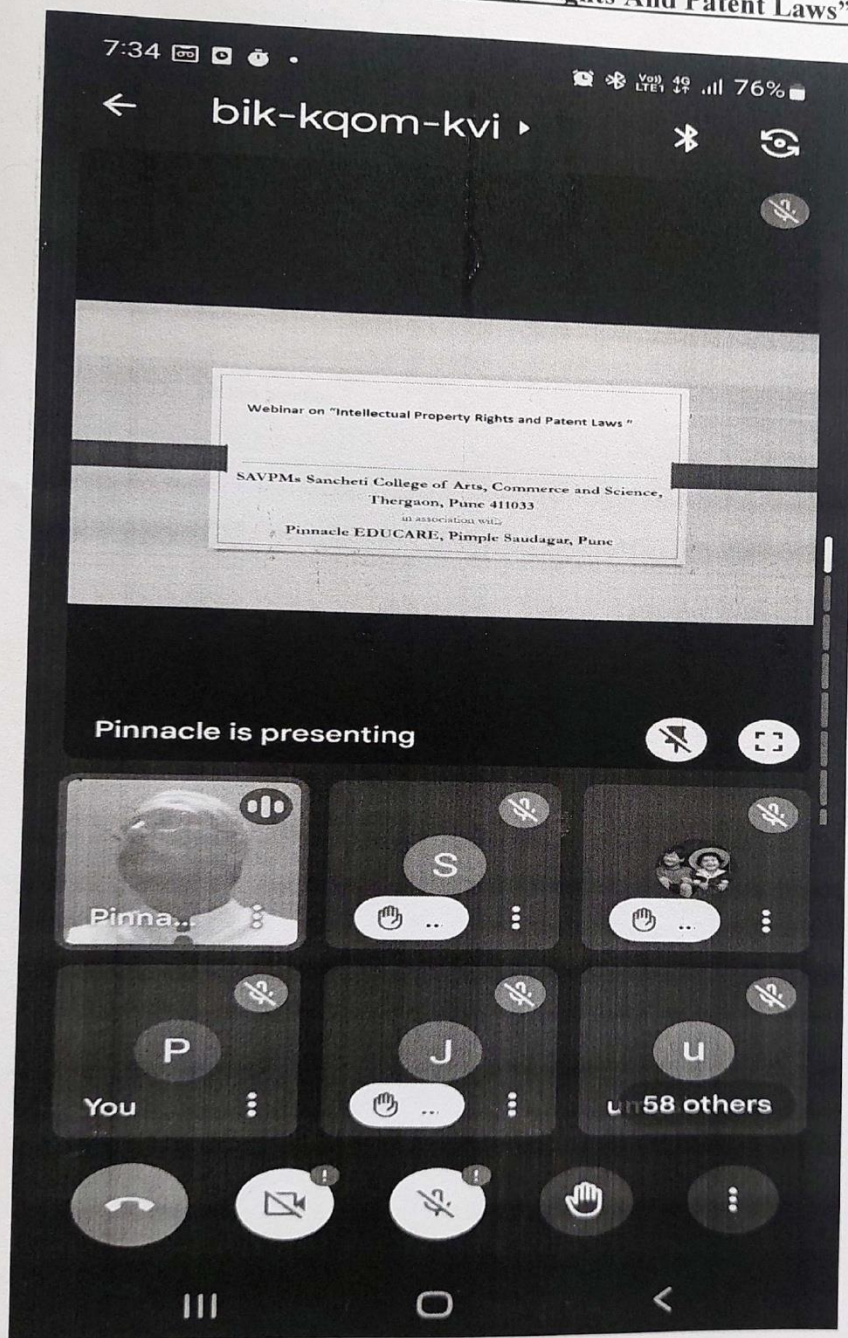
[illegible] And Patent Laws"

7:34

76%

bik-kqom-kvi ▸

Webinar on "Intellectual Property Rights and Patent Laws "

SAVPMs Sancheti College of Arts, Commerce and Science, Thergaon, Pune 411033
in association with
Pinnacle EDUCARE, Pimple Saudagar, Pune

Pinnacle is presenting

Pinna...

S

P

You

J

u

u 58 others